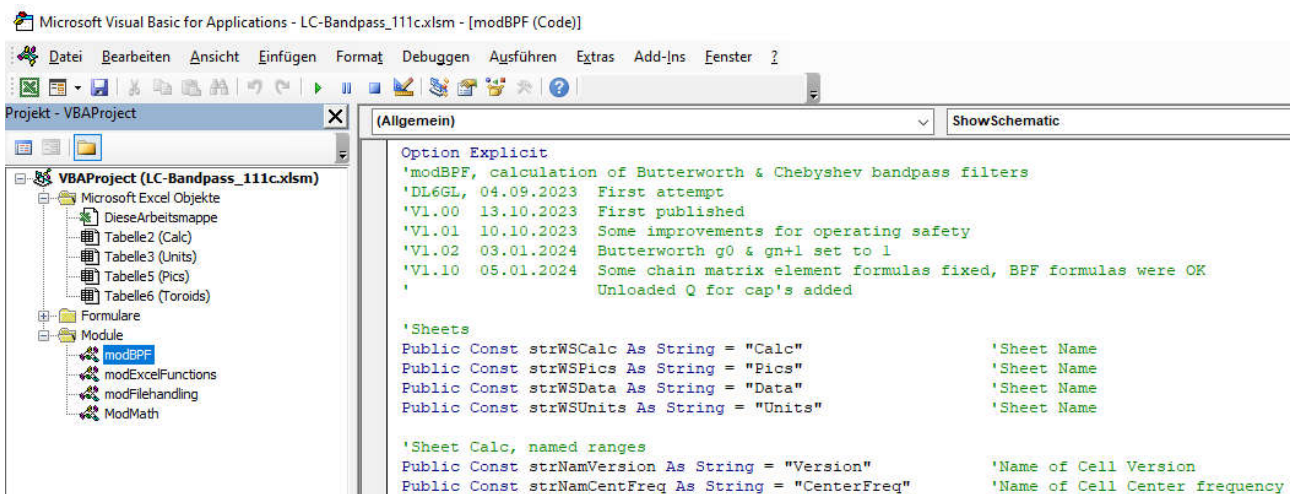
Microsoft Visual Basic for Applications - LC-Bandpass_111c.xlsm - [modBPF (Code)]

Datei Bearbeiten Ansicht Einfügen Format Debuggen Ausführen Extras Add-Ins Fenster ?

Projekt - VBAProject

VBAProject (LC-Bandpass_111c.xlsm)
Microsoft Excel Objekte
DieseArbeitsmappe
Tabelle2 (Calc)
Tabelle3 (Units)
Tabelle5 (Pics)
Tabelle6 (Toroids)
Formulare
Module
modBPF
modExcelFunctions
modFilehandling
ModMath

(Allgemein)
ShowSchematic

Option Explicit
'modBPF, calculation of Butterworth & Chebyshev bandpass filters
'DL6GL, 04.09.2023 First attempt
'V1.00 13.10.2023 First published
'V1.01 10.10.2023 Some improvements for operating safety
'V1.02 03.01.2024 Butterworth g0 & gn+1 set to 1
'V1.10 05.01.2024 Some chain matrix element formulas fixed, BPF formulas were OK
' Unloaded Q for cap's added

'Sheets
Public Const strWSCalc As String = "Calc" 'Sheet Name
Public Const strWSPics As String = "Pics" 'Sheet Name
Public Const strWSData As String = "Data" 'Sheet Name
Public Const strWSUnits As String = "Units" 'Sheet Name

'Sheet Calc, named ranges
Public Const strNamVersion As String = "Version" 'Name of Cell Version
Public Const strNamCentFreq As String = "CenterFreq" 'Name of Cell Center frequency